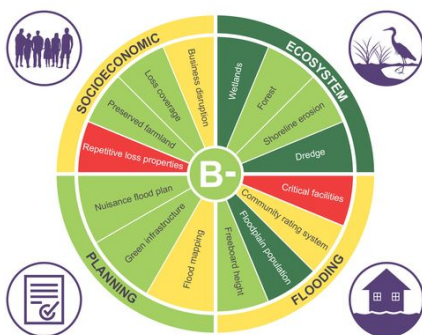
SOCIOECONOMIC

Business disruption

Loss coverage

Preserved farmland

Repetitive loss properties

ECOSYSTEM

Wetlands

Forest

Shoreline erosion

Dredge

B-

Critical facilities

Community rating system

Floodplain population

Freeboard height

FLOODING

Flood mapping

Green infrastructure

Nuisance flood plan

PLANNING